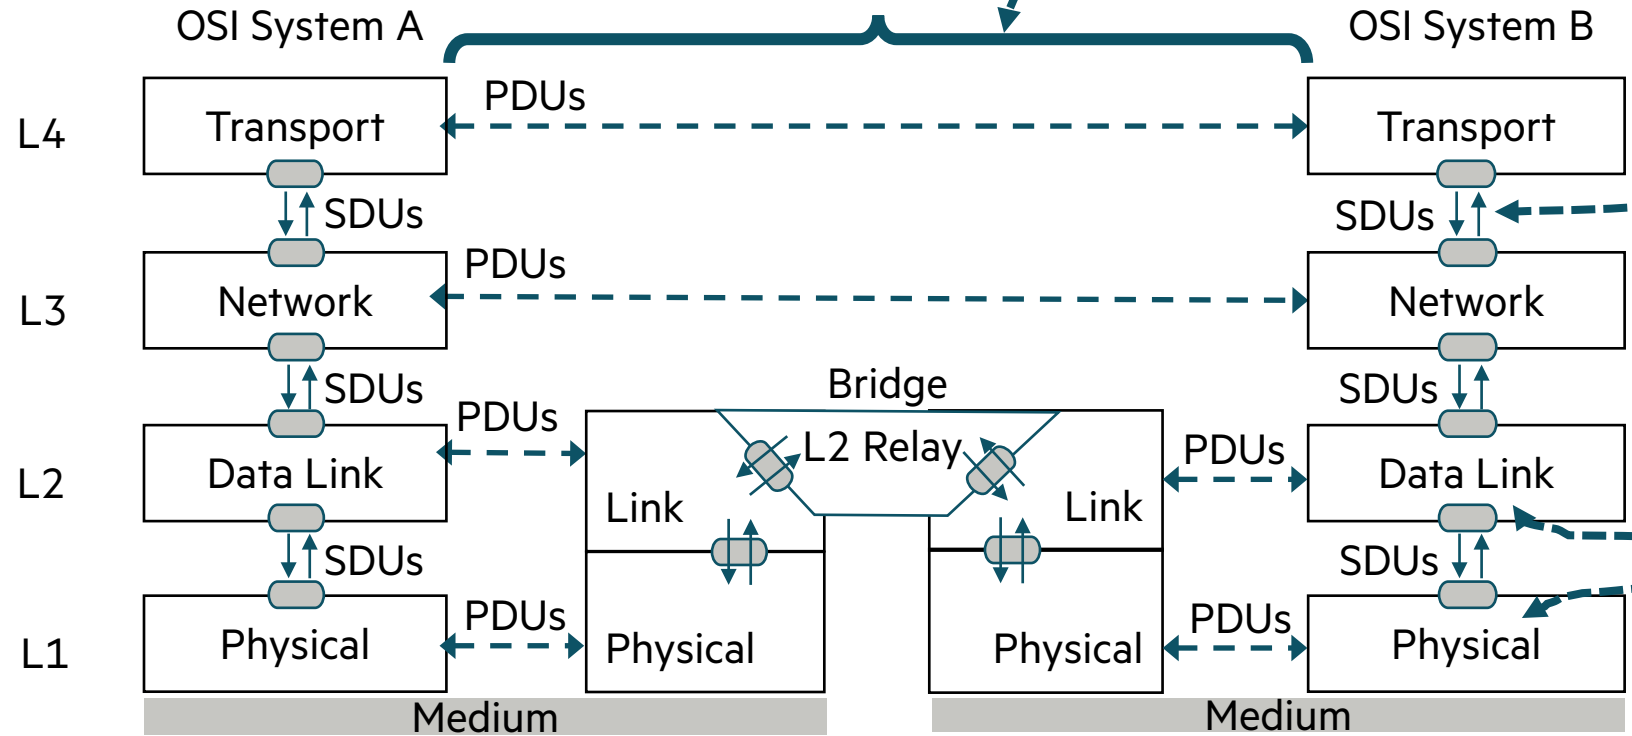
OSI System A

OSI System B

L4

Transport

PDUs

Transport

SDUs

SDUs

L3

Network

PDUs

Network

SDUs

SDUs

Bridge

L2

Data Link

PDUs

L2 Relay

Link

Link

PDUs

Data Link

SDUs

SDUs

L1

Physical

PDUs

Physical

Physical

PDUs

Physical

Medium

Medium